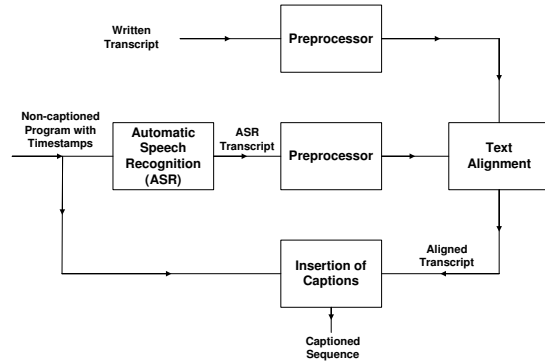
Written Transcript

Preprocessor

Non-captioned Program with Timestamps

Automatic Speech Recognition (ASR)

ASR Transcript

Preprocessor

Text Alignment

Aligned Transcript

Insertion of Captions

Captioned Sequence